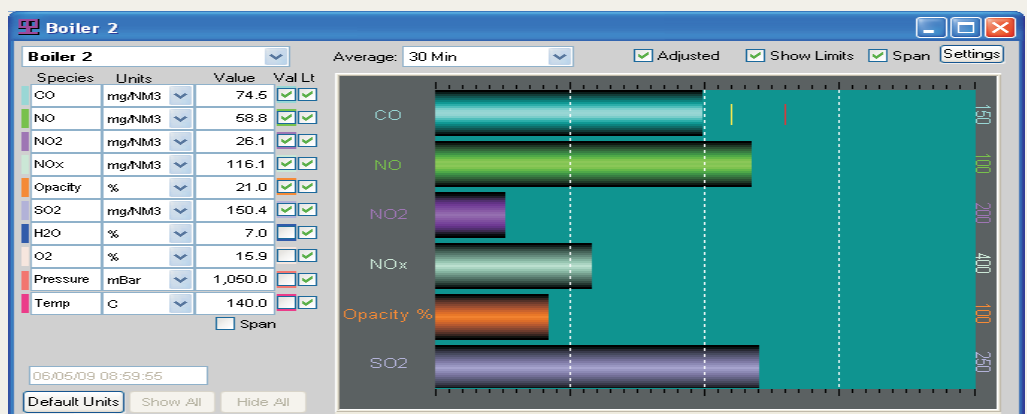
Boiler 2

Boiler 2

Average: 30 Min

Adjusted Show Limits Span Settings

| Species | Units | Value | Val | Lt |
|---|---|---|---|---|
| CO | mg/NM3 | 74.5 | | |
| NO | mg/NM3 | 58.8 | | |
| NO2 | mg/NM3 | 26.1 | | |
| NOx | mg/NM3 | 116.1 | | |
| Opacity | % | 21.0 | | |
| SO2 | mg/NM3 | 150.4 | | |
| H2O | % | 7.0 | | |
| O2 | % | 15.9 | | |
| Pressure | mBar | 1,050.0 | | |
| Temp | C | 140.0 | | |

Span

06/06/09 08:59:55

Default Units Show All Hide All

CO 150
NO 100
NO2 200
NOx 400
Opacity % 100
SO2 250